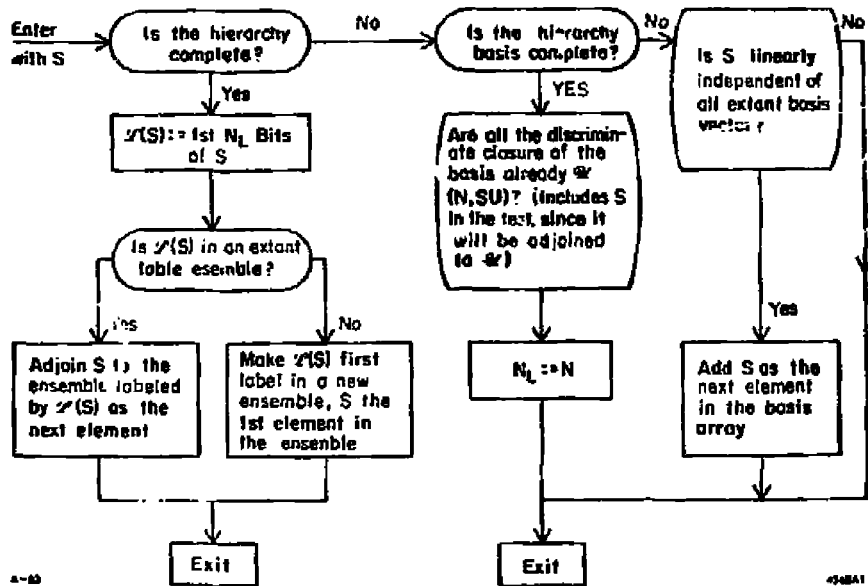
Enter with S

Is the hierarchy complete?

No

Is the hierarchy basis complete?

No

No

Is S linearly independent of all extant basis vector?

Yes

$\mathscr{L}(S) := $ 1st $N_L$ Bits of S

YES

Are all the discriminate closure of the basis already $\mathscr{B}$ (N,SU)? (includes S in the test, since it will be adjoined to $\mathscr{B}$)

Is $\mathscr{L}(S)$ in an extant table esemble?

Yes

No

Yes

Adjoin S to the ensemble labeled by $\mathscr{L}(S)$ as the next element

Make $\mathscr{L}(S)$ first label in a new ensemble, S the 1st element in the ensemble

$N_L := N$

Add S as the next element in the basis array

Exit

Exit

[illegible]

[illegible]